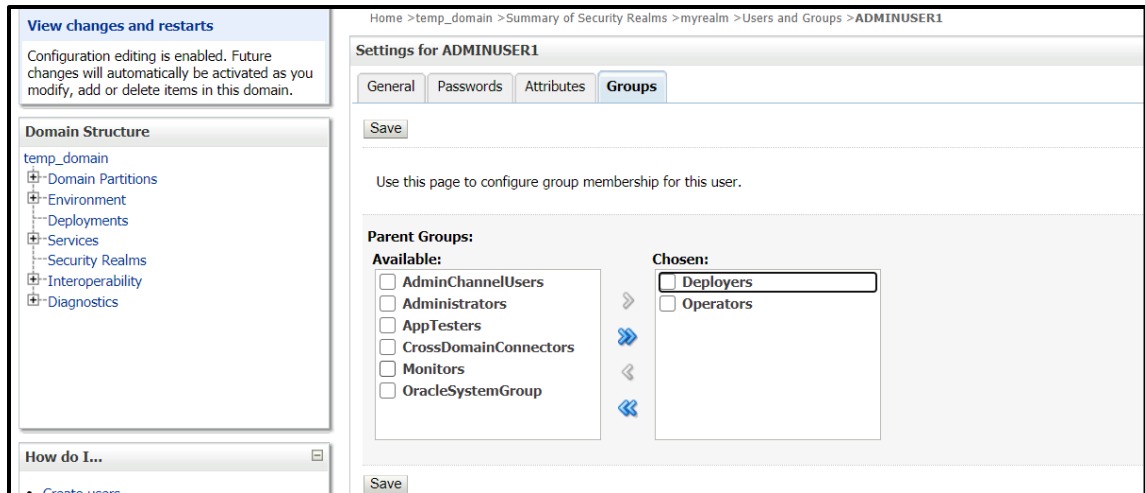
View changes and restarts

Configuration editing is enabled. Future changes will automatically be activated as you modify, add or delete items in this domain.

Domain Structure

temp_domain
Domain Partitions
Environment
Deployments
Services
Security Realms
Interoperability
Diagnostics

How do I...

Create users

Home >temp_domain >Summary of Security Realms >myrealm >Users and Groups >ADMINUSER1

Settings for ADMINUSER1

General | Passwords | Attributes | Groups

Save

Use this page to configure group membership for this user.

Parent Groups:
Available:
AdminChannelUsers
Administrators
AppTesters
CrossDomainConnectors
Monitors
OracleSystemGroup

Chosen:
Deployers
Operators

Save